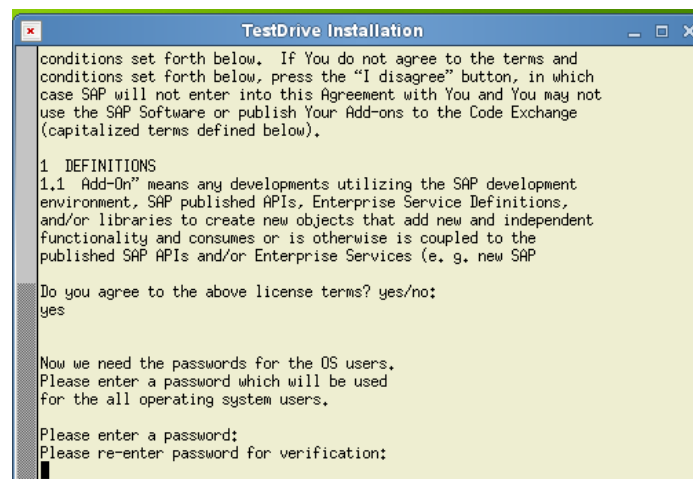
TestDrive Installation

conditions set forth below. If You do not agree to the terms and conditions set forth below, press the “I disagree” button, in which case SAP will not enter into this Agreement with You and You may not use the SAP Software or publish Your Add-ons to the Code Exchange (capitalized terms defined below).

1 DEFINITIONS
1.1 Add-On” means any developments utilizing the SAP development environment, SAP published APIs, Enterprise Service Definitions, and/or libraries to create new objects that add new and independent functionality and consumes or is otherwise is coupled to the published SAP APIs and/or Enterprise Services (e. g. new SAP

Do you agree to the above license terms? yes/no:
yes

Now we need the passwords for the OS users.
Please enter a password which will be used for the all operating system users.

Please enter a password:
Please re-enter password for verification: